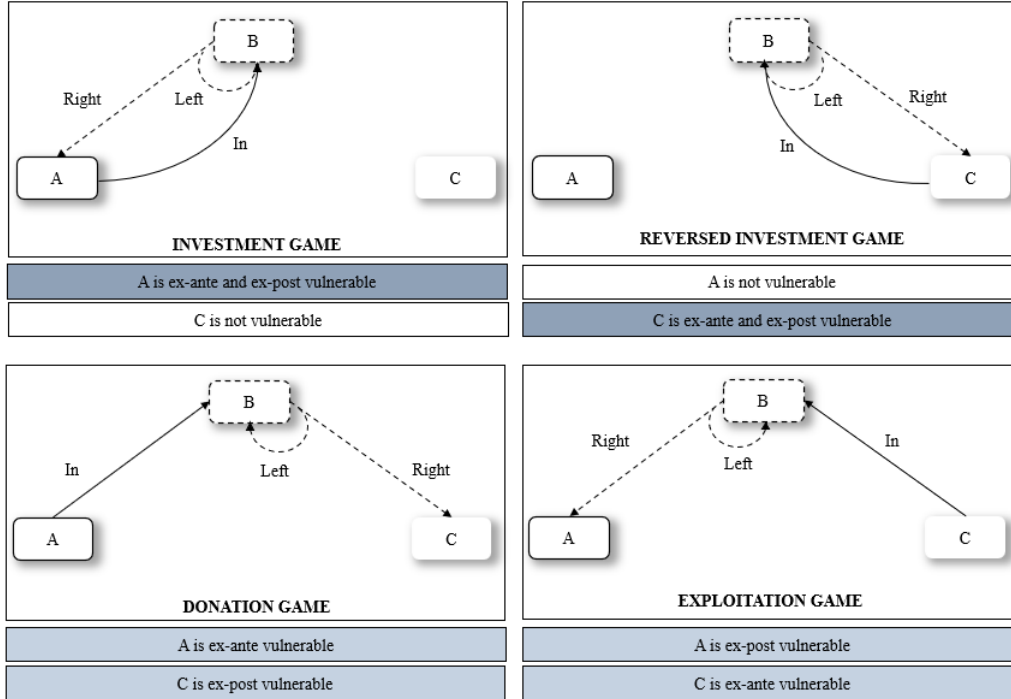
B

Right

Left

In

A

C

INVESTMENT GAME

A is ex-ante and ex-post vulnerable

C is not vulnerable

B

Left

Right

In

A

C

REVERSED INVESTMENT GAME

A is not vulnerable

C is ex-ante and ex-post vulnerable

B

In

Left

Right

A

C

DONATION GAME

A is ex-ante vulnerable

C is ex-post vulnerable

B

Right

Left

In

A

C

EXPLOITATION GAME

A is ex-post vulnerable

C is ex-ante vulnerable